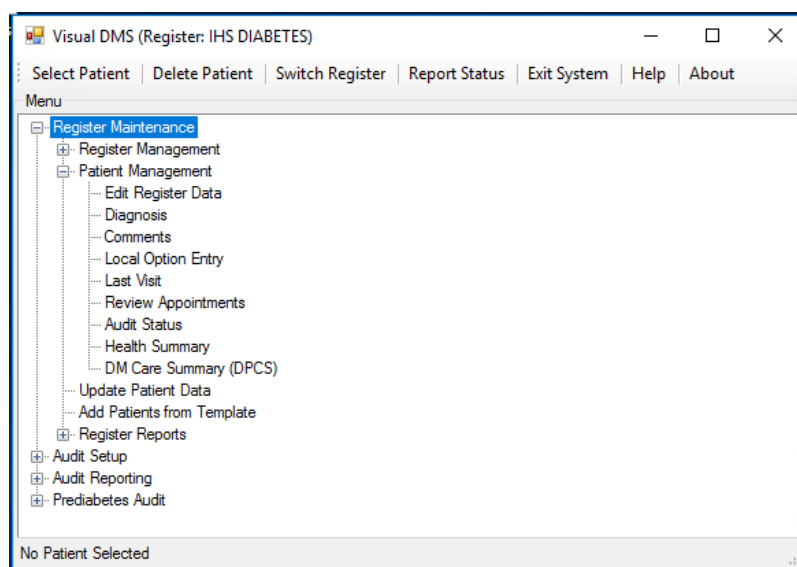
Visual DMS (Register: IHS DIABETES)

Select Patient | Delete Patient | Switch Register | Report Status | Exit System | Help | About

Menu

Register Maintenance
Register Management
Patient Management
Edit Register Data
Diagnosis
Comments
Local Option Entry
Last Visit
Review Appointments
Audit Status
Health Summary
DM Care Summary (DPCS)
Update Patient Data
Add Patients from Template
Register Reports
Audit Setup
Audit Reporting
Prediabetes Audit

No Patient Selected